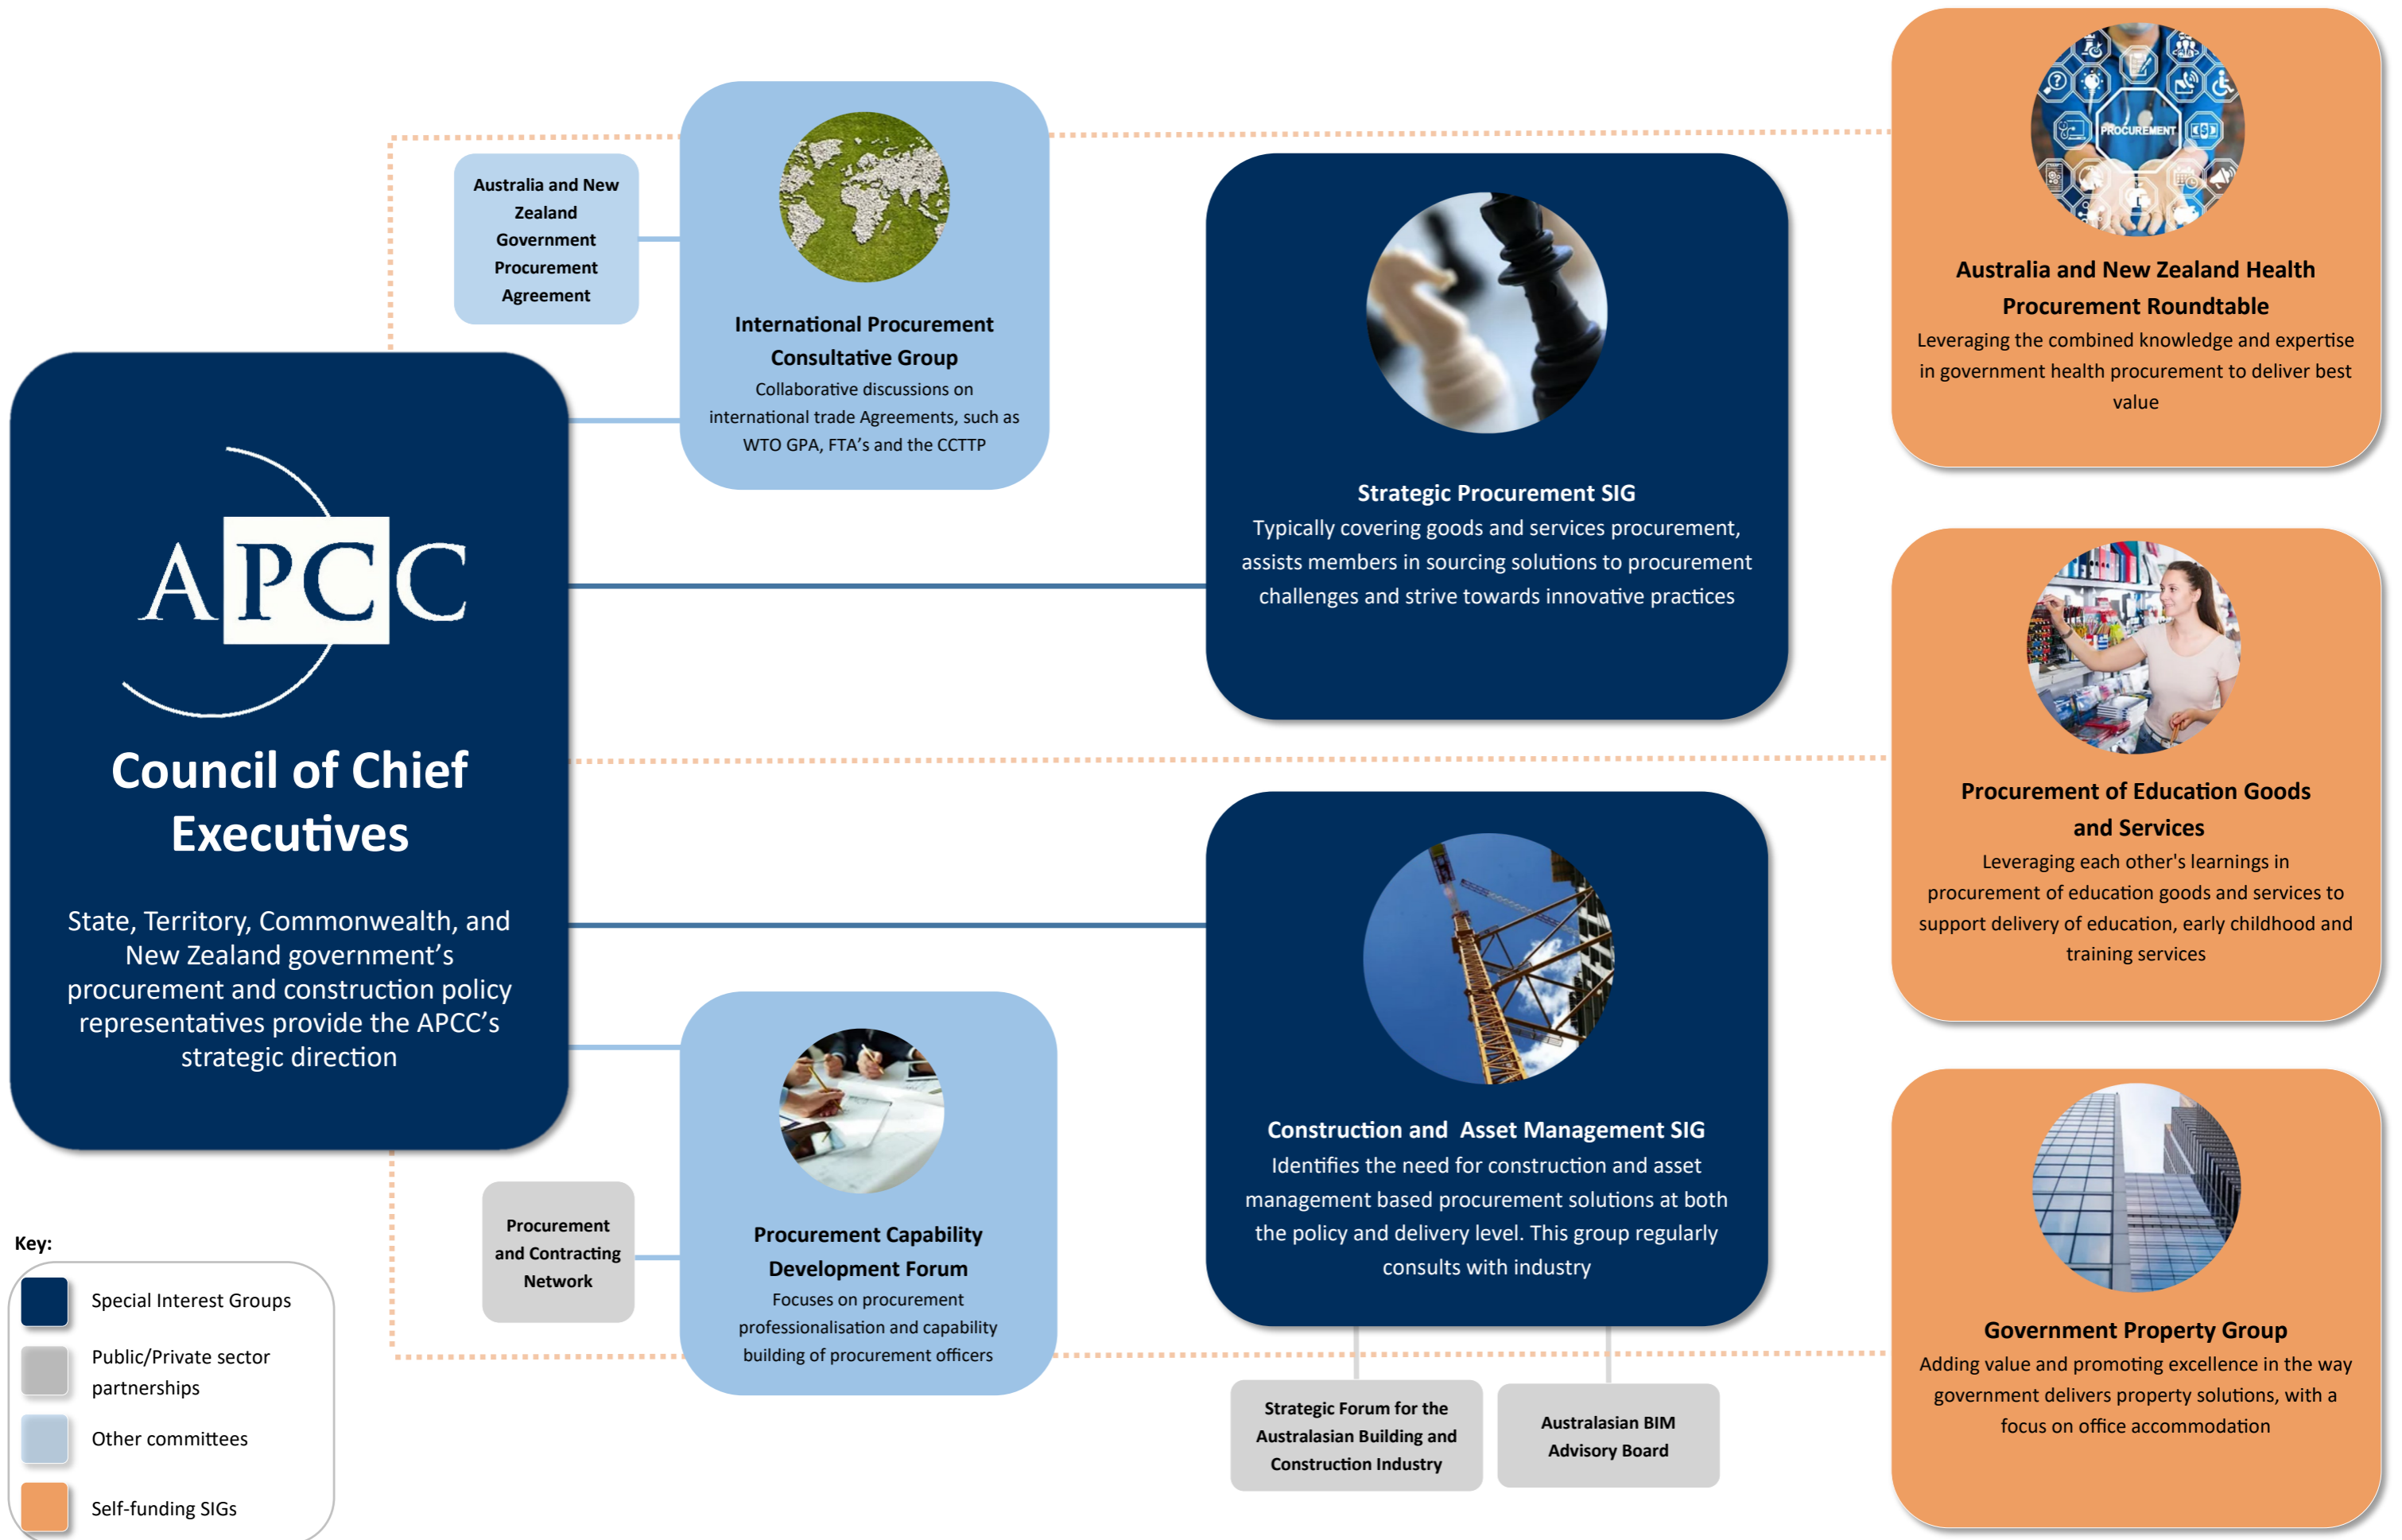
APCC

Council of Chief Executives

State, Territory, Commonwealth, and New Zealand government's procurement and construction policy representatives provide the APCC's strategic direction

Australia and New Zealand Government Procurement Agreement

International Procurement Consultative Group
Collaborative discussions on international trade Agreements, such as WTO GPA, FTA's and the CCTTP

Strategic Procurement SIG
Typically covering goods and services procurement, assists members in sourcing solutions to procurement challenges and strive towards innovative practices

PROCUREMENT

Australia and New Zealand Health Procurement Roundtable
Leveraging the combined knowledge and expertise in government health procurement to deliver best value

Procurement of Education Goods and Services
Leveraging each other's learnings in procurement of education goods and services to support delivery of education, early childhood and training services

Construction and Asset Management SIG
Identifies the need for construction and asset management based procurement solutions at both the policy and delivery level. This group regularly consults with industry

Procurement and Contracting Network

Procurement Capability Development Forum
Focuses on procurement professionalisation and capability building of procurement officers

Government Property Group
Adding value and promoting excellence in the way government delivers property solutions, with a focus on office accommodation

Strategic Forum for the Australasian Building and Construction Industry

Australasian BIM Advisory Board

Key:
Special Interest Groups
Public/Private sector partnerships
Other committees
Self-funding SIGs